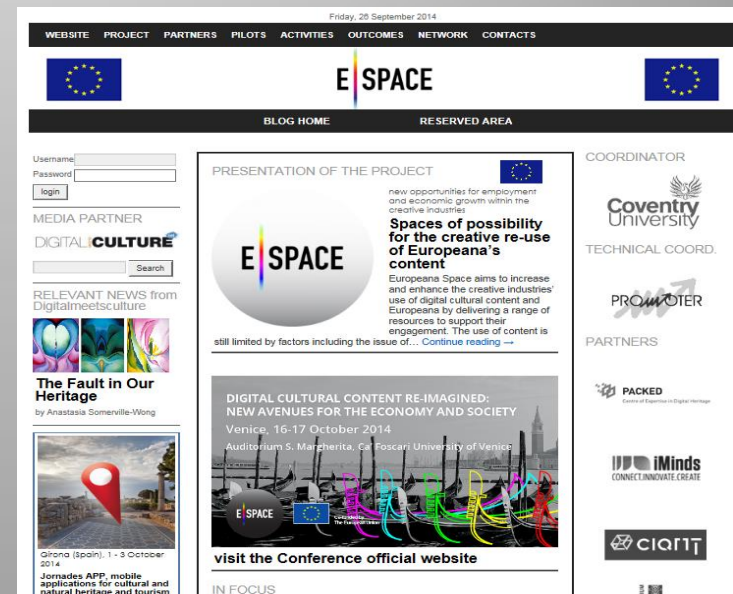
Friday, 26 September 2014

WEBSITE PROJECT PARTNERS PILOTS ACTIVITIES OUTCOMES NETWORK CONTACTS

E SPACE

BLOG HOME RESERVED AREA

Username
Password
login

MEDIA PARTNER

DIGITALCULTURE

Search

RELEVANT NEWS from Digitalmeetsculture

The Fault in Our Heritage

by Anastasia Somerville-Wong

Girona (Spain), 1 - 3 October 2014

Jornades APP, mobile applications for cultural and natural heritage and tourism

PRESENTATION OF THE PROJECT

new opportunities for employment and economic growth within the creative industries

Spaces of possibility for the creative re-use of Europeana's content

Europeana Space aims to increase and enhance the creative industries' use of digital cultural content and Europeana by delivering a range of resources to support their engagement. The use of content is still limited by factors including the issue of… Continue reading →

E SPACE

DIGITAL CULTURAL CONTENT RE-IMAGINED: NEW AVENUES FOR THE ECONOMY AND SOCIETY

Venice, 16-17 October 2014

Auditorium S. Margherita, Ca' Foscari University of Venice

E SPACE

visit the Conference official website

IN FOCUS

COORDINATOR

Coventry University

TECHNICAL COORD.

PROMOTER

PARTNERS

PACKED
Centre of Expertise in Digital Heritage

iMinds
CONNECT.INNOVATE.CREATE

ciant